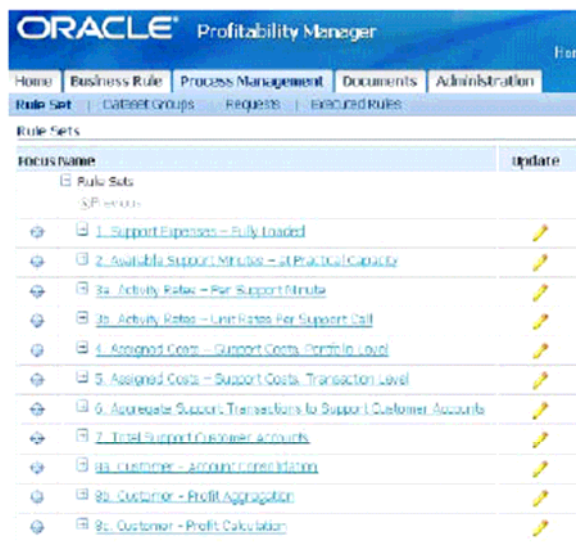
ORACLE® Profitability Manager

Hor

Home | Business Rule | Process Management | Documents | Administration

Rule Set | Dataset Groups | Requests | Executed Rules

Rule Sets

| Focus | Name | Update |
|---|---|---|
| | ⊟ Rule Sets | |
| | Previous | |
| | ⊞ 1. Support Expenses – Fully Loaded | |
| | ⊞ 2. Available Support Minutes – at Practical Capacity | |
| | ⊞ 3a. Activity Rates – Per Support Minute | |
| | ⊞ 3b. Activity Rates – Unit Rates Per Support Call | |
| | ⊞ 4. Assigned Costs – Support Costs Portfolio Level | |
| | ⊞ 5. Assigned Costs – Support Costs Transaction Level | |
| | ⊞ 6. Aggregate Support Transactions to Support Customer Accounts | |
| | ⊞ 7. Total Support Customer Accounts | |
| | ⊞ 8a. Customer – Account Consolidation | |
| | ⊞ 8b. Customer – Profit Aggregation | |
| | ⊞ 8c. Customer – Profit Calculation | |